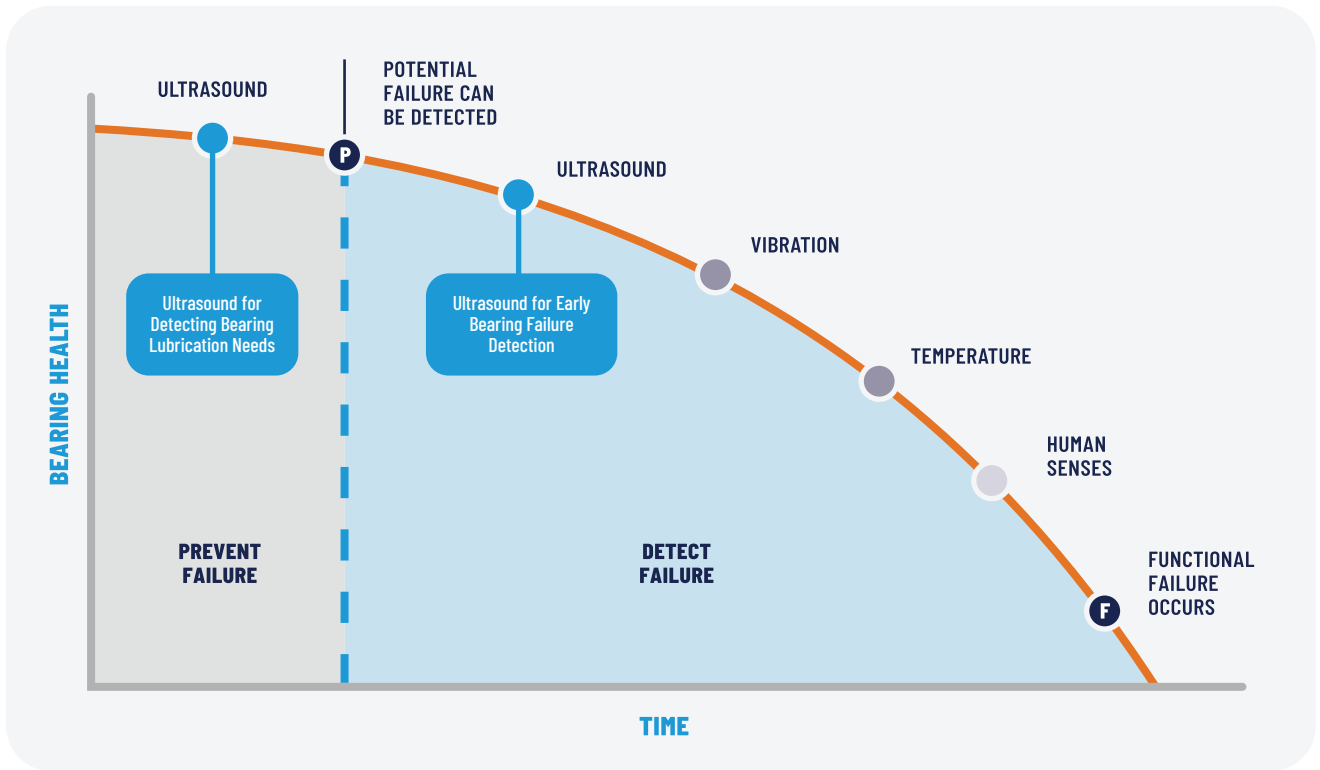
BEARING HEALTH

ULTRASOUND

POTENTIAL FAILURE CAN BE DETECTED

P

ULTRASOUND

Ultrasound for Detecting Bearing Lubrication Needs

Ultrasound for Early Bearing Failure Detection

VIBRATION

TEMPERATURE

HUMAN SENSES

PREVENT FAILURE

DETECT FAILURE

FUNCTIONAL FAILURE OCCURS

F

TIME